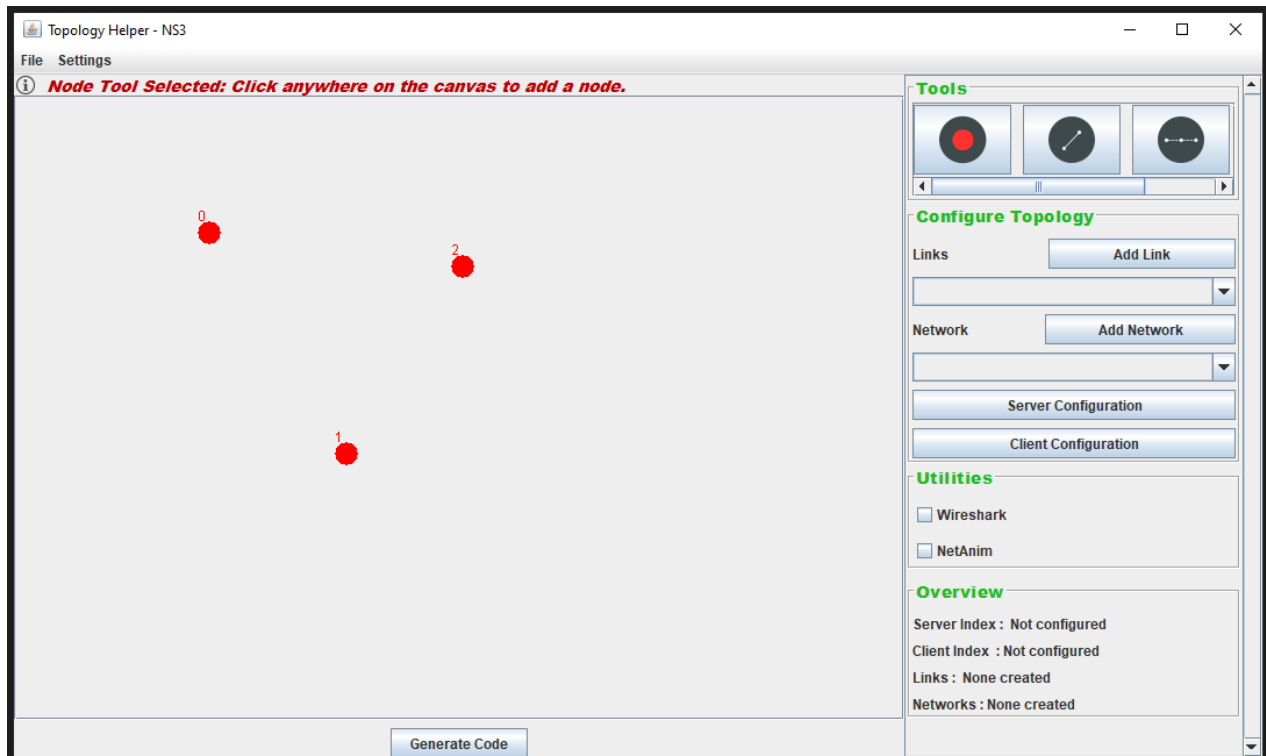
Topology Helper - NS3

File Settings

Node Tool Selected: Click anywhere on the canvas to add a node.

0

2

1

Generate Code

Tools

Configure Topology

Links

Add Link

Network

Add Network

Server Configuration

Client Configuration

Utilities

Wireshark

NetAnim

Overview

Server Index : Not configured

Client Index : Not configured

Links : None created

Networks : None created